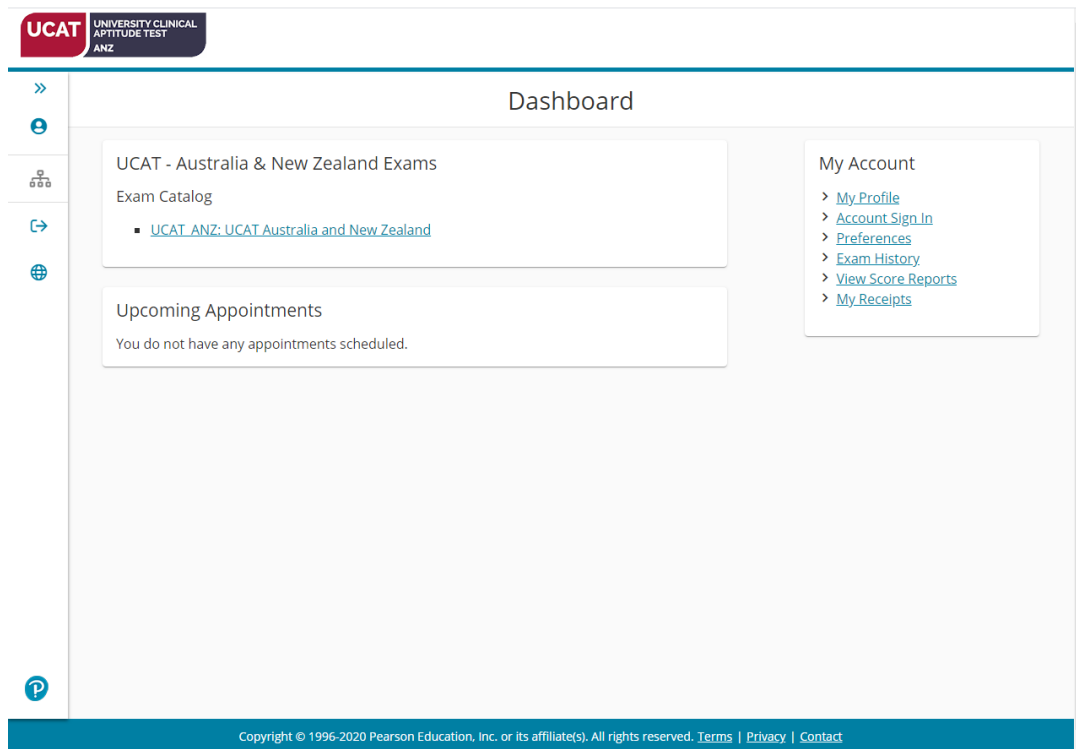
UCAT UNIVERSITY CLINICAL APTITUDE TEST ANZ

Dashboard

UCAT - Australia & New Zealand Exams

Exam Catalog

- UCAT_ANZ: UCAT Australia and New Zealand

Upcoming Appointments

You do not have any appointments scheduled.

My Account

- My Profile
- Account Sign In
- Preferences
- Exam History
- View Score Reports
- My Receipts

Copyright © 1996-2020 Pearson Education, Inc. or its affiliate(s). All rights reserved. Terms | Privacy | Contact